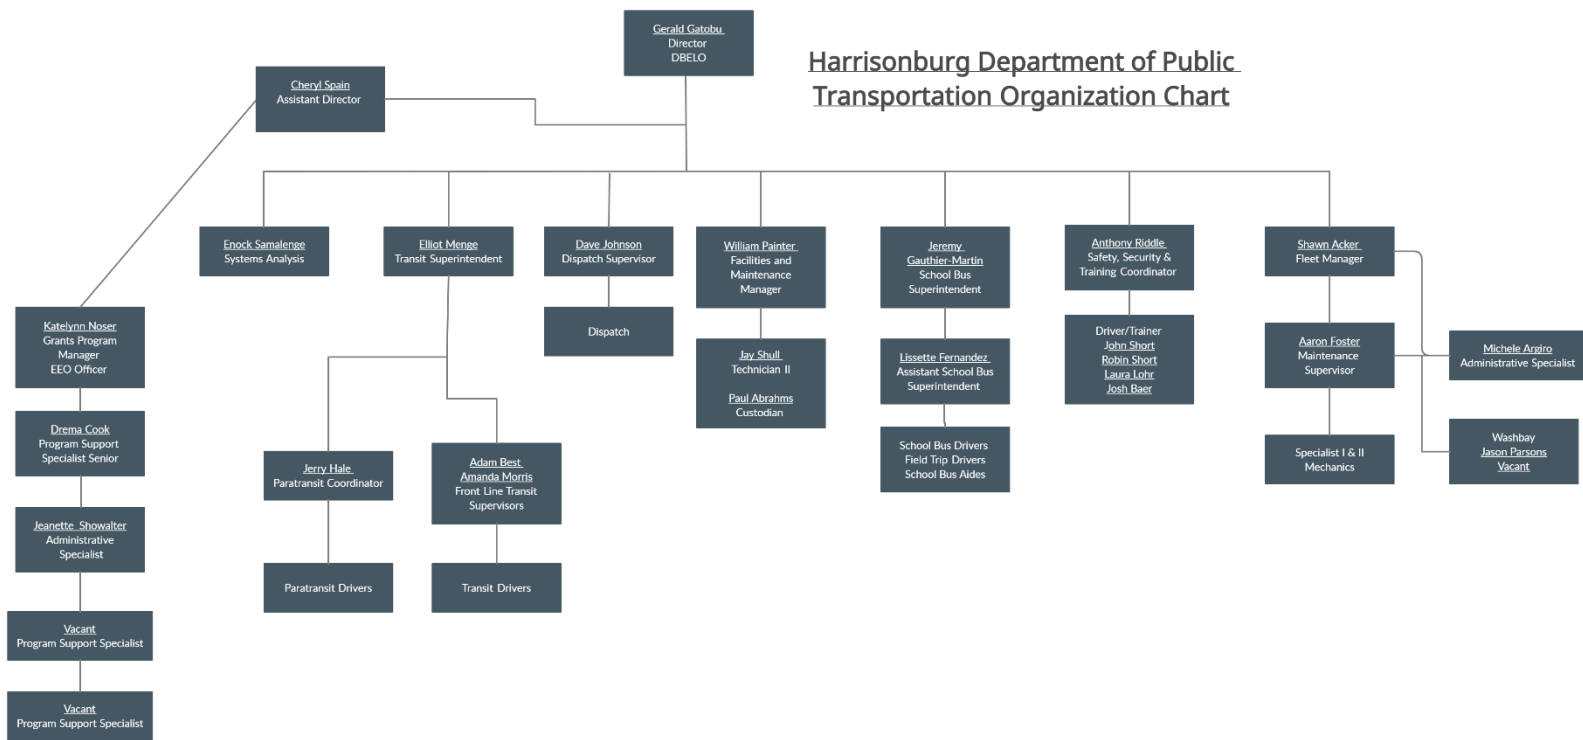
Harrisonburg Department of Public Transportation Organization Chart

Gerald Gatobu
Director
DBELO

Cheryl Spain
Assistant Director

Enock Samalenge
Systems Analysis

Elliot Menge
Transit Superintendent

Dave Johnson
Dispatch Supervisor

William Painter
Facilities and Maintenance Manager

Jeremy Gauthier-Martin
School Bus Superintendent

Anthony Riddle
Safety, Security & Training Coordinator

Shawn Acker
Fleet Manager

Katelynn Noser
Grants Program Manager
EEO Officer

Drema Cook
Program Support Specialist Senior

Jeanette Showalter
Administrative Specialist

Vacant
Program Support Specialist

Vacant
Program Support Specialist

Dispatch

Jay Shull
Technician II

Paul Abrahms
Custodian

Lissette Fernandez
Assistant School Bus Superintendent

School Bus Drivers
Field Trip Drivers
School Bus Aides

Driver/Trainer
John Short
Robin Short
Laura Lohr
Josh Baer

Aaron Foster
Maintenance Supervisor

Specialist I & II
Mechanics

Michele Argiro
Administrative Specialist

Washbay
Jason Parsons
Vacant

Jerry Hale
Paratransit Coordinator

Paratransit Drivers

Adam Best
Amanda Morris
Front Line Transit Supervisors

Transit Drivers